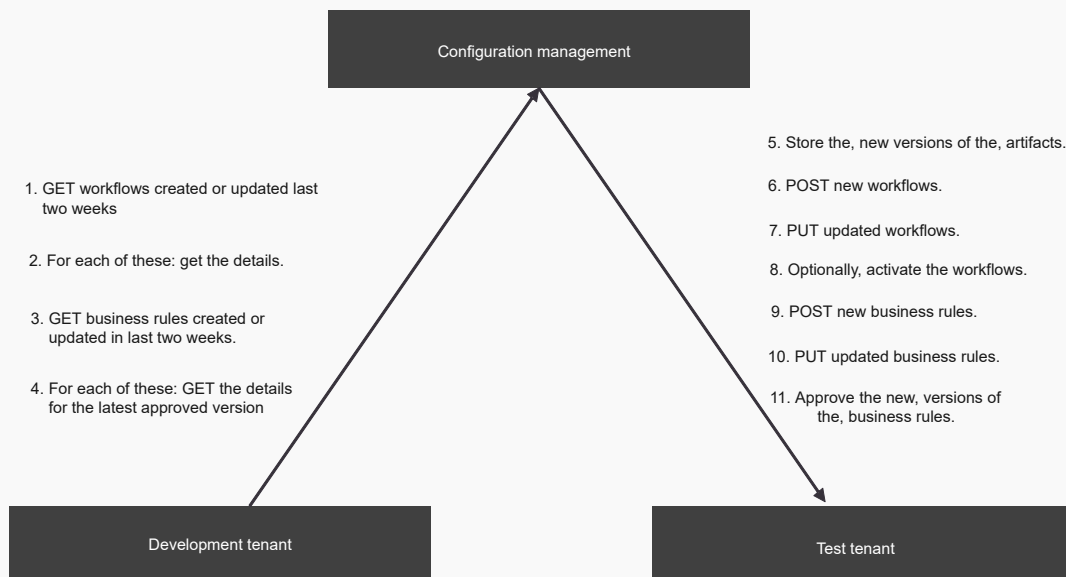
Configuration management

1. GET workflows created or updated last two weeks

2. For each of these: get the details.

3. GET business rules created or updated in last two weeks.

4. For each of these: GET the details for the latest approved version

5. Store the, new versions of the, artifacts.

6. POST new workflows.

7. PUT updated workflows.

8. Optionally, activate the workflows.

9. POST new business rules.

10. PUT updated business rules.

11. Approve the new, versions of the, business rules.

Development tenant

Test tenant